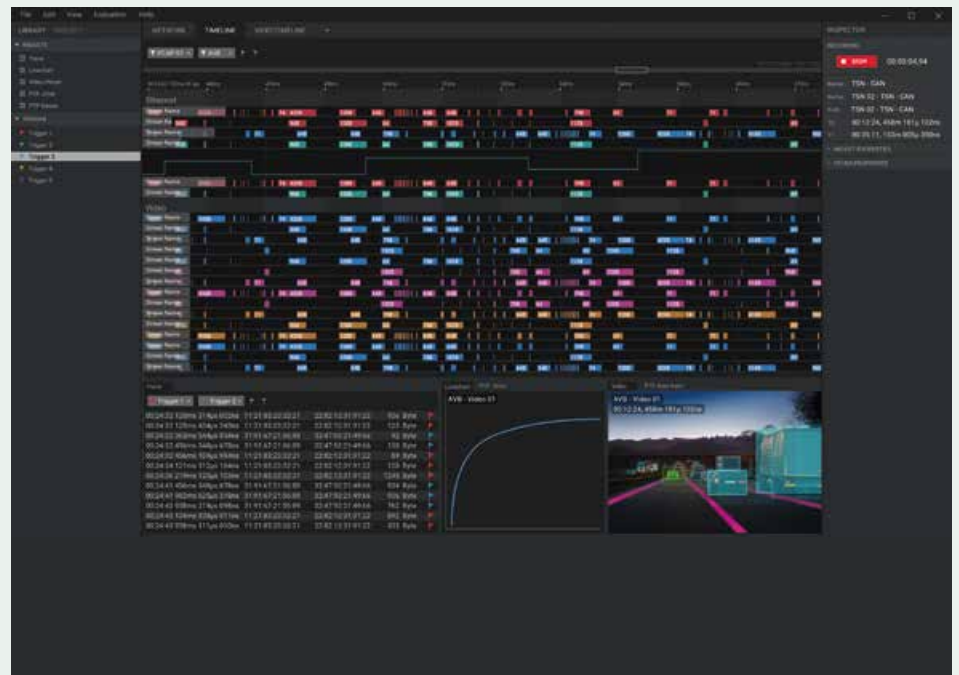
File Edit View Evaluation Help

LIBRARY

TIMELINE

INSPECTOR

RECORDING

STOP 00:00:04,54

TSN - CAN

TSN 02 - TSN - CAN

TSN 02 - TSN - CAN

Ethernet

Video

AVB - Video 01

AVB - Video 01

Trigger 1

Trigger 2

Trigger 3

Trigger 4

Trigger 5

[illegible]